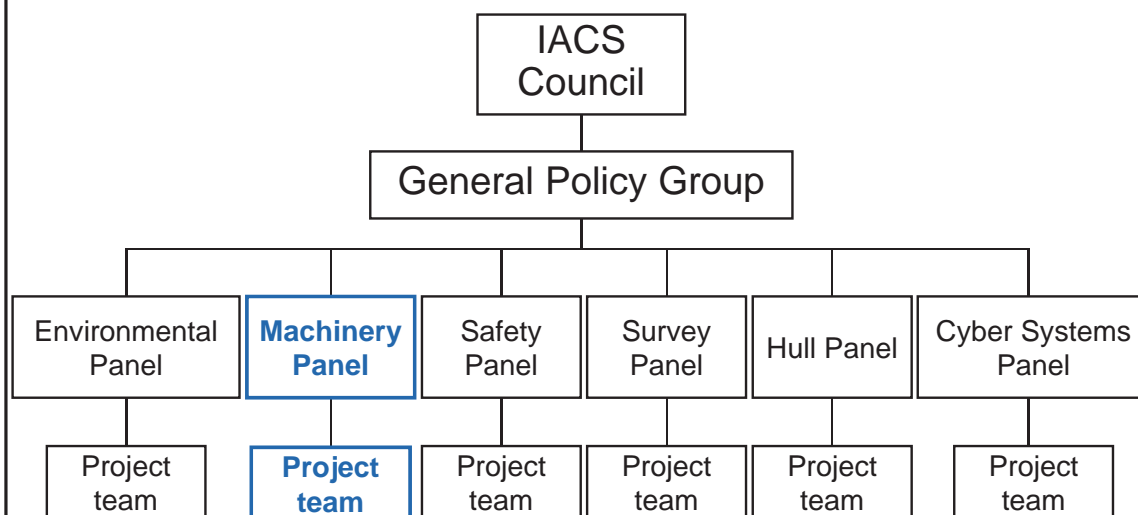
IACS Council

General Policy Group

Environmental Panel

Machinery Panel

Safety Panel

Survey Panel

Hull Panel

Cyber Systems Panel

Project team

Project team

Project team

Project team

Project team

Project team